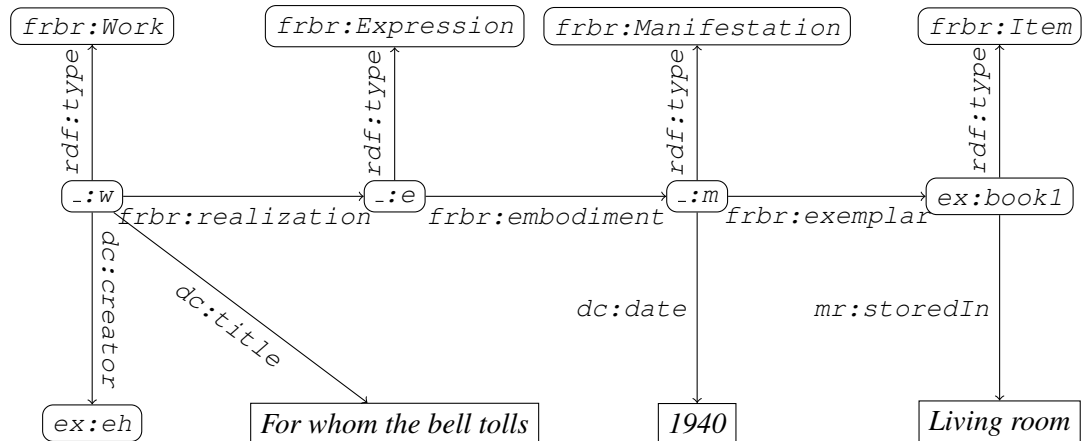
frbr:Work

frbr:Expression

frbr:Manifestation

frbr:Item

rdf:type

rdf:type

rdf:type

rdf:type

_:w

frbr:realization

_:e

frbr:embodiment

_:m

frbr:exemplar

ex:book1

dc:creator

dc:title

dc:date

mr:storedIn

ex:eh

For whom the bell tolls

1940

Living room